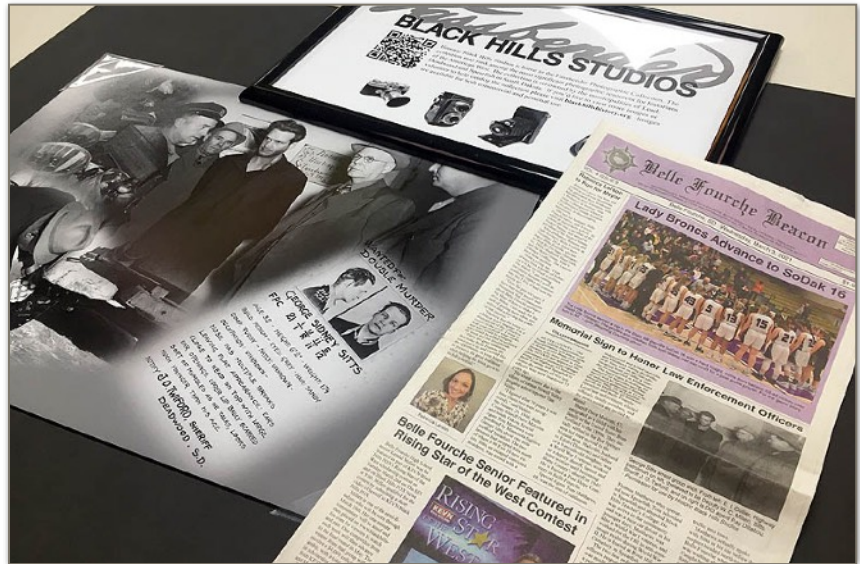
BLACK HILLS STUDIOS

blackhillshistory.org

WANTED DOUBLE MURDER
GEORGE SIDNEY SITTS
FPC

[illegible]
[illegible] HUMPHREY
SHERIFF
DEADWOOD S.D.

Belle Fourche Beacon

Lady Brones Advance to SoDak 16

Memorial Sign to Honor Law Enforcement Officers

Belle Fourche Senior Featured in Rising Star of the West Contest

RISING STAR WEST